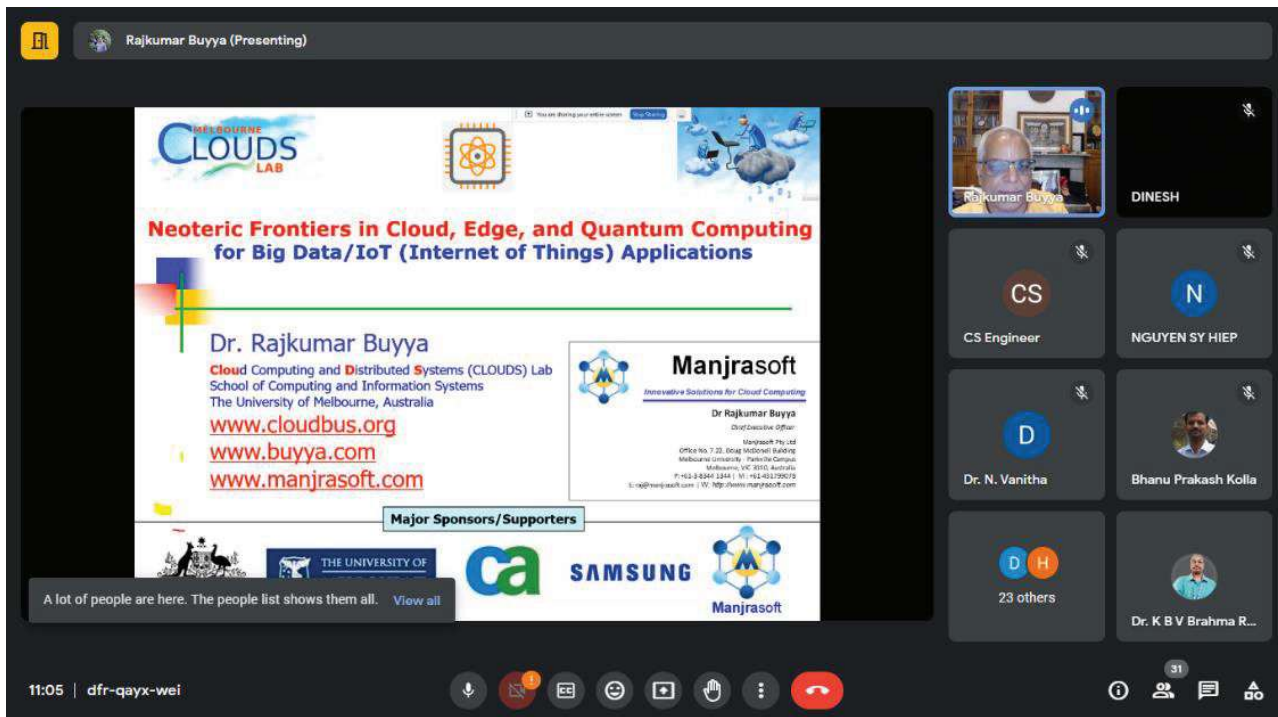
Rajkumar Buyya (Presenting)

MELBOURNE CLOUDS LAB

You are sharing your entire screen Stop Sharing

Neoteric Frontiers in Cloud, Edge, and Quantum Computing for Big Data/IoT (Internet of Things) Applications

Dr. Rajkumar Buyya
Cloud Computing and Distributed Systems (CLOUDS) Lab
School of Computing and Information Systems
The University of Melbourne, Australia
www.cloudbus.org
www.buyya.com
www.manjrasoft.com

Manjrasoft
Innovative Solutions for Cloud Computing
Dr Rajkumar Buyya
Chief Executive Officer
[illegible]

Major Sponsors/Supporters

THE UNIVERSITY OF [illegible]

ca

SAMSUNG

Manjrasoft

A lot of people are here. The people list shows them all. View all

Rajkumar Buyya

DINESH

CS
CS Engineer

N
NGUYEN SY HIEP

D
Dr. N. Vanitha

Bhanu Prakash Kolla

D H
23 others

Dr. K B V Brahma R...

11:05 | dfr-qayx-wei

1

31